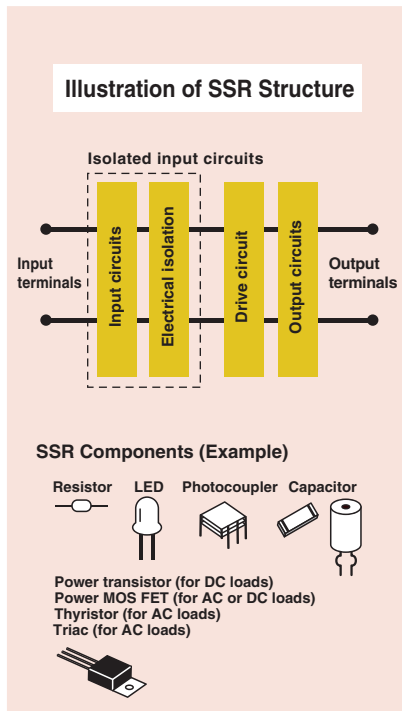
Illustration of SSR Structure

Isolated input circuits

Input terminals

Input circuits

Electrical isolation

Drive circuit

Output circuits

Output terminals

SSR Components (Example)

Resistor LED Photocoupler Capacitor

Power transistor (for DC loads)
Power MOS FET (for AC or DC loads)
Thyristor (for AC loads)
Triac (for AC loads)